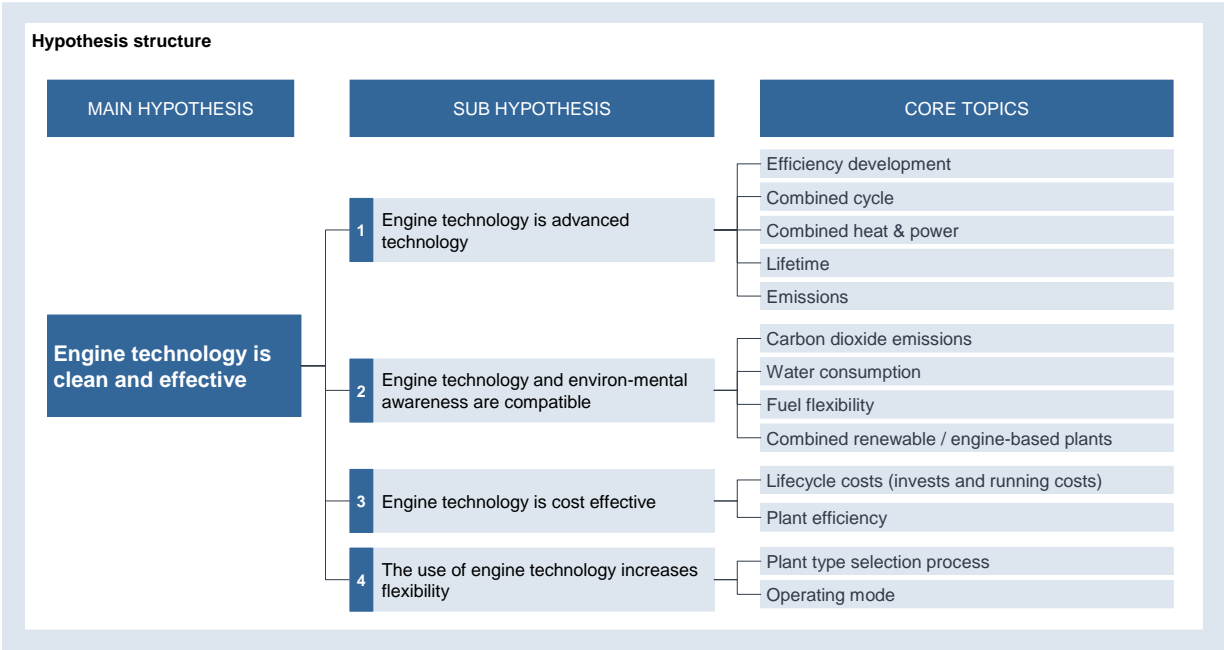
Hypothesis structure

MAIN HYPOTHESIS

SUB HYPOTHESIS

CORE TOPICS

Engine technology is clean and effective

1 Engine technology is advanced technology

Efficiency development

Combined cycle

Combined heat & power

Lifetime

Emissions

2 Engine technology and environ-mental awareness are compatible

Carbon dioxide emissions

Water consumption

Fuel flexibility

Combined renewable / engine-based plants

3 Engine technology is cost effective

Lifecycle costs (invests and running costs)

Plant efficiency

4 The use of engine technology increases flexibility

Plant type selection process

Operating mode